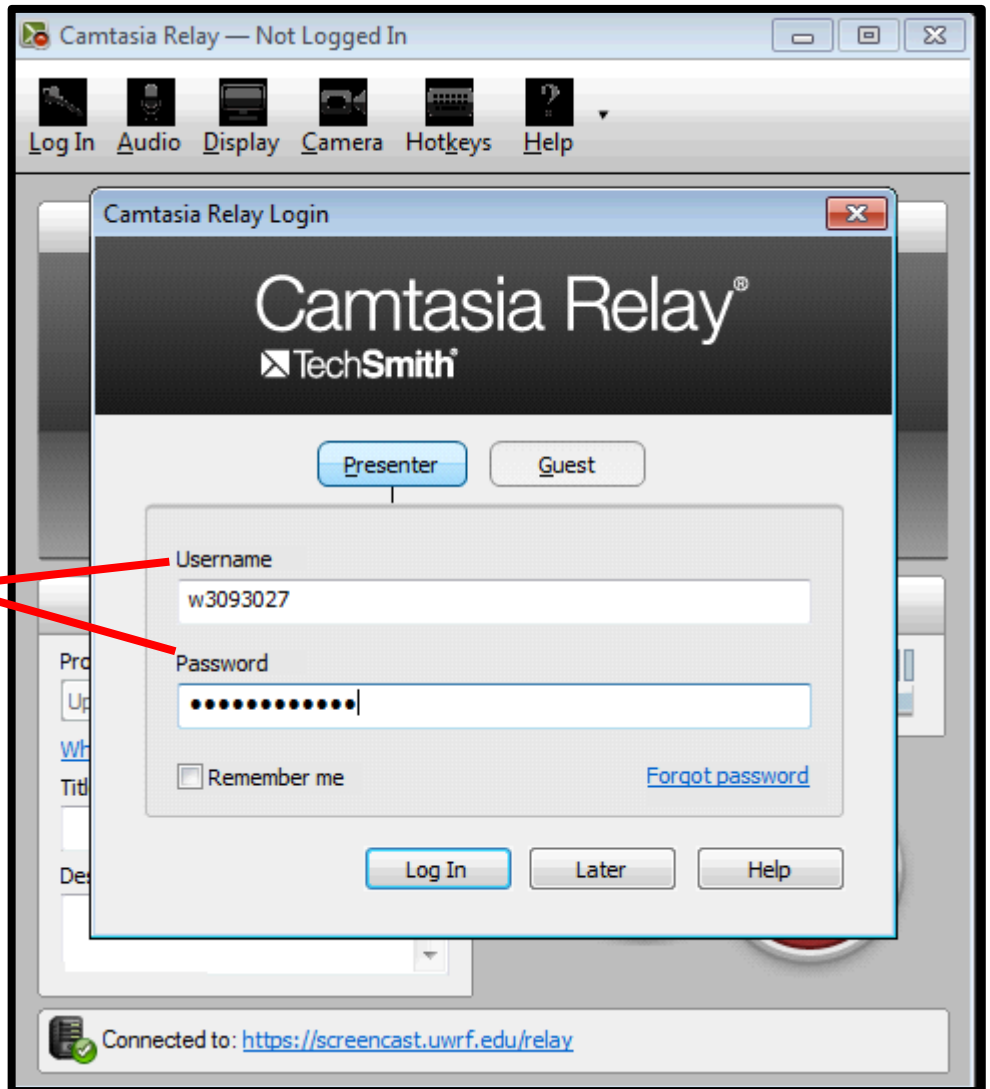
Camtasia Relay — Not Logged In

Log In Audio Display Camera Hotkeys Help

Camtasia Relay Login

Camtasia Relay®
TechSmith®

Presenter Guest

Username
w3093027

Password
•••••••••••••

Remember me
Forgot password

Log In Later Help

Pro
Up
Wh
Titl
Des

Connected to: https://screencast.uwrf.edu/relay